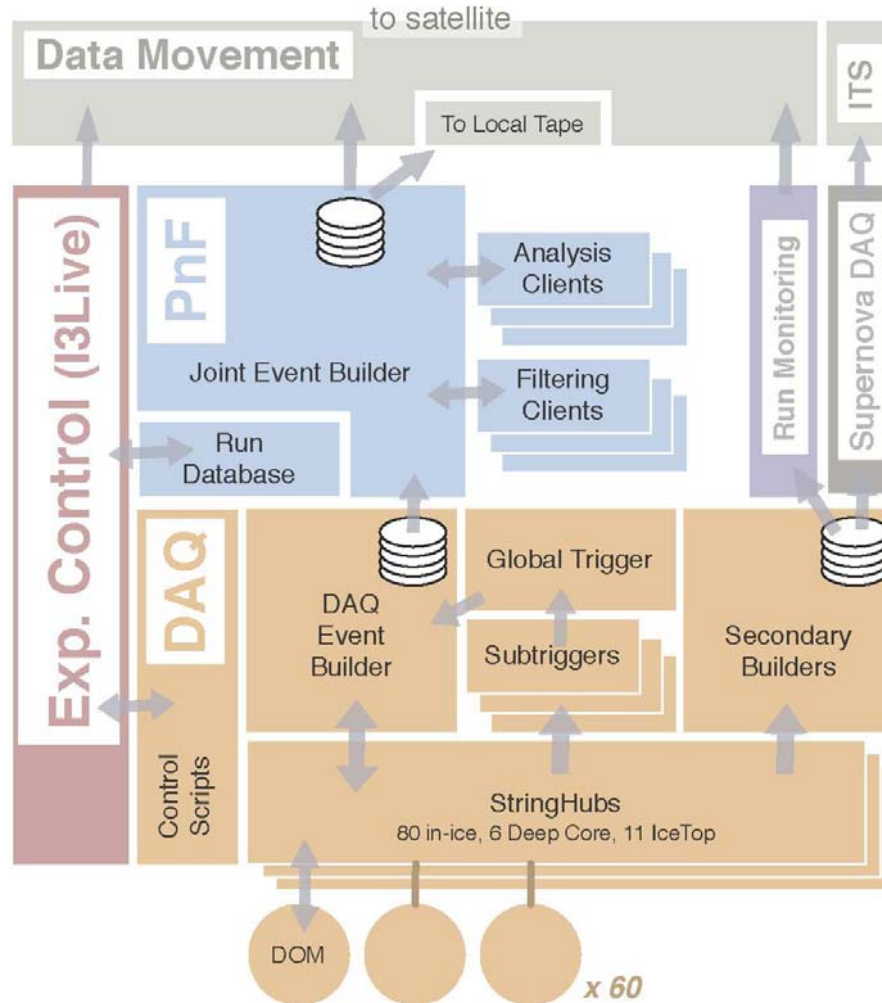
to satellite
Data Movement
ITS
To Local Tape
Exp. Control (I3Live)
PnF
Analysis Clients
Joint Event Builder
Filtering Clients
Run Database
Run Monitoring
Supernova DAQ
DAQ
Global Trigger
DAQ Event Builder
Subtriggers
Secondary Builders
Control Scripts
StringHubs
80 in-ice, 6 Deep Core, 11 IceTop
DOM
x 60